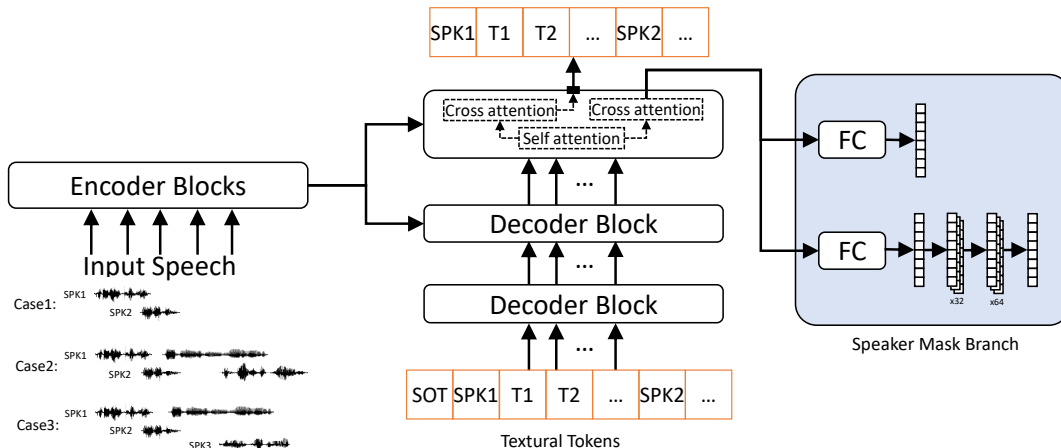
SPK1 | T1 | T2 | ... | SPK2 | ...

Cross attention
Cross attention
Self attention

Encoder Blocks

Decoder Block

Decoder Block

Input Speech

Case1: SPK1 SPK2

Case2: SPK1 SPK2

Case3: SPK1 SPK2 SPK3

SOT | SPK1 | T1 | T2 | ... | SPK2 | ...

Textural Tokens

FC

FC

x32

x64

Speaker Mask Branch